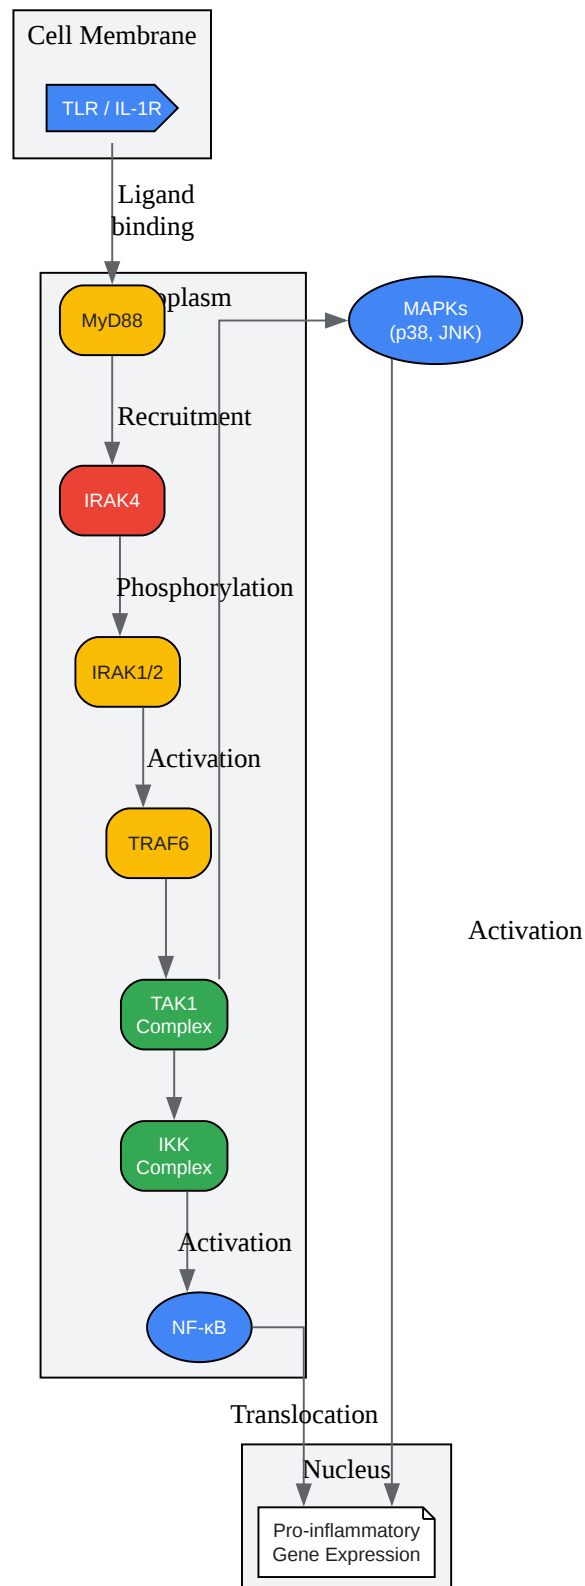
Cell Membrane

TLR / IL-1R

Ligand binding

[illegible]oplasm

MyD88

MAPKs (p38, JNK)

Recruitment

IRAK4

Phosphorylation

IRAK1/2

Activation

TRAF6

Activation

TAK1 Complex

IKK Complex

Activation

NF-κB

Translocation

Nucleus

Pro-inflammatory Gene Expression